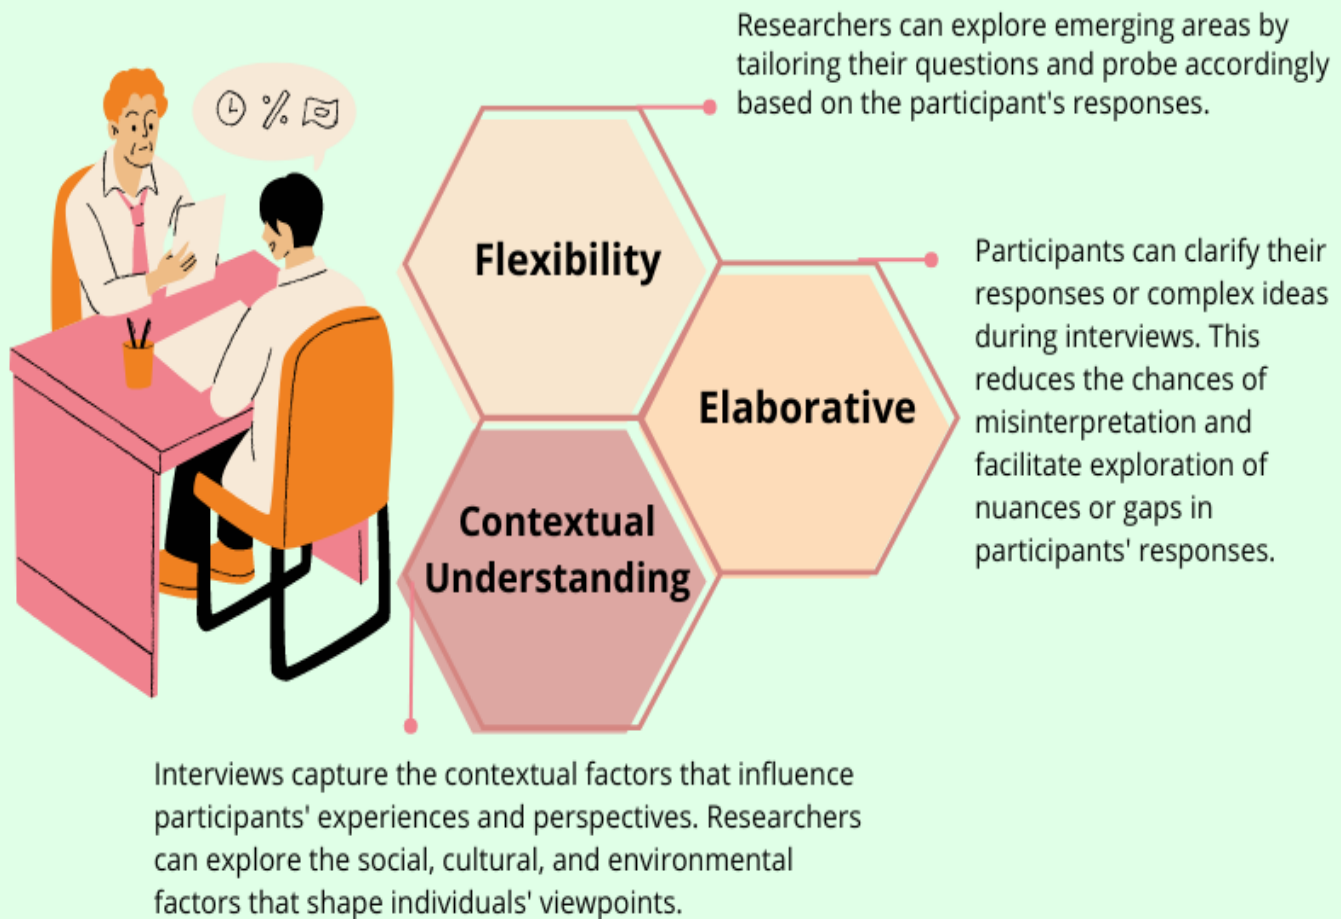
Researchers can explore emerging areas by tailoring their questions and probe accordingly based on the participant's responses.

Flexibility

Participants can clarify their responses or complex ideas during interviews. This reduces the chances of misinterpretation and facilitate exploration of nuances or gaps in participants' responses.

Elaborative

Contextual Understanding

Interviews capture the contextual factors that influence participants' experiences and perspectives. Researchers can explore the social, cultural, and environmental factors that shape individuals' viewpoints.